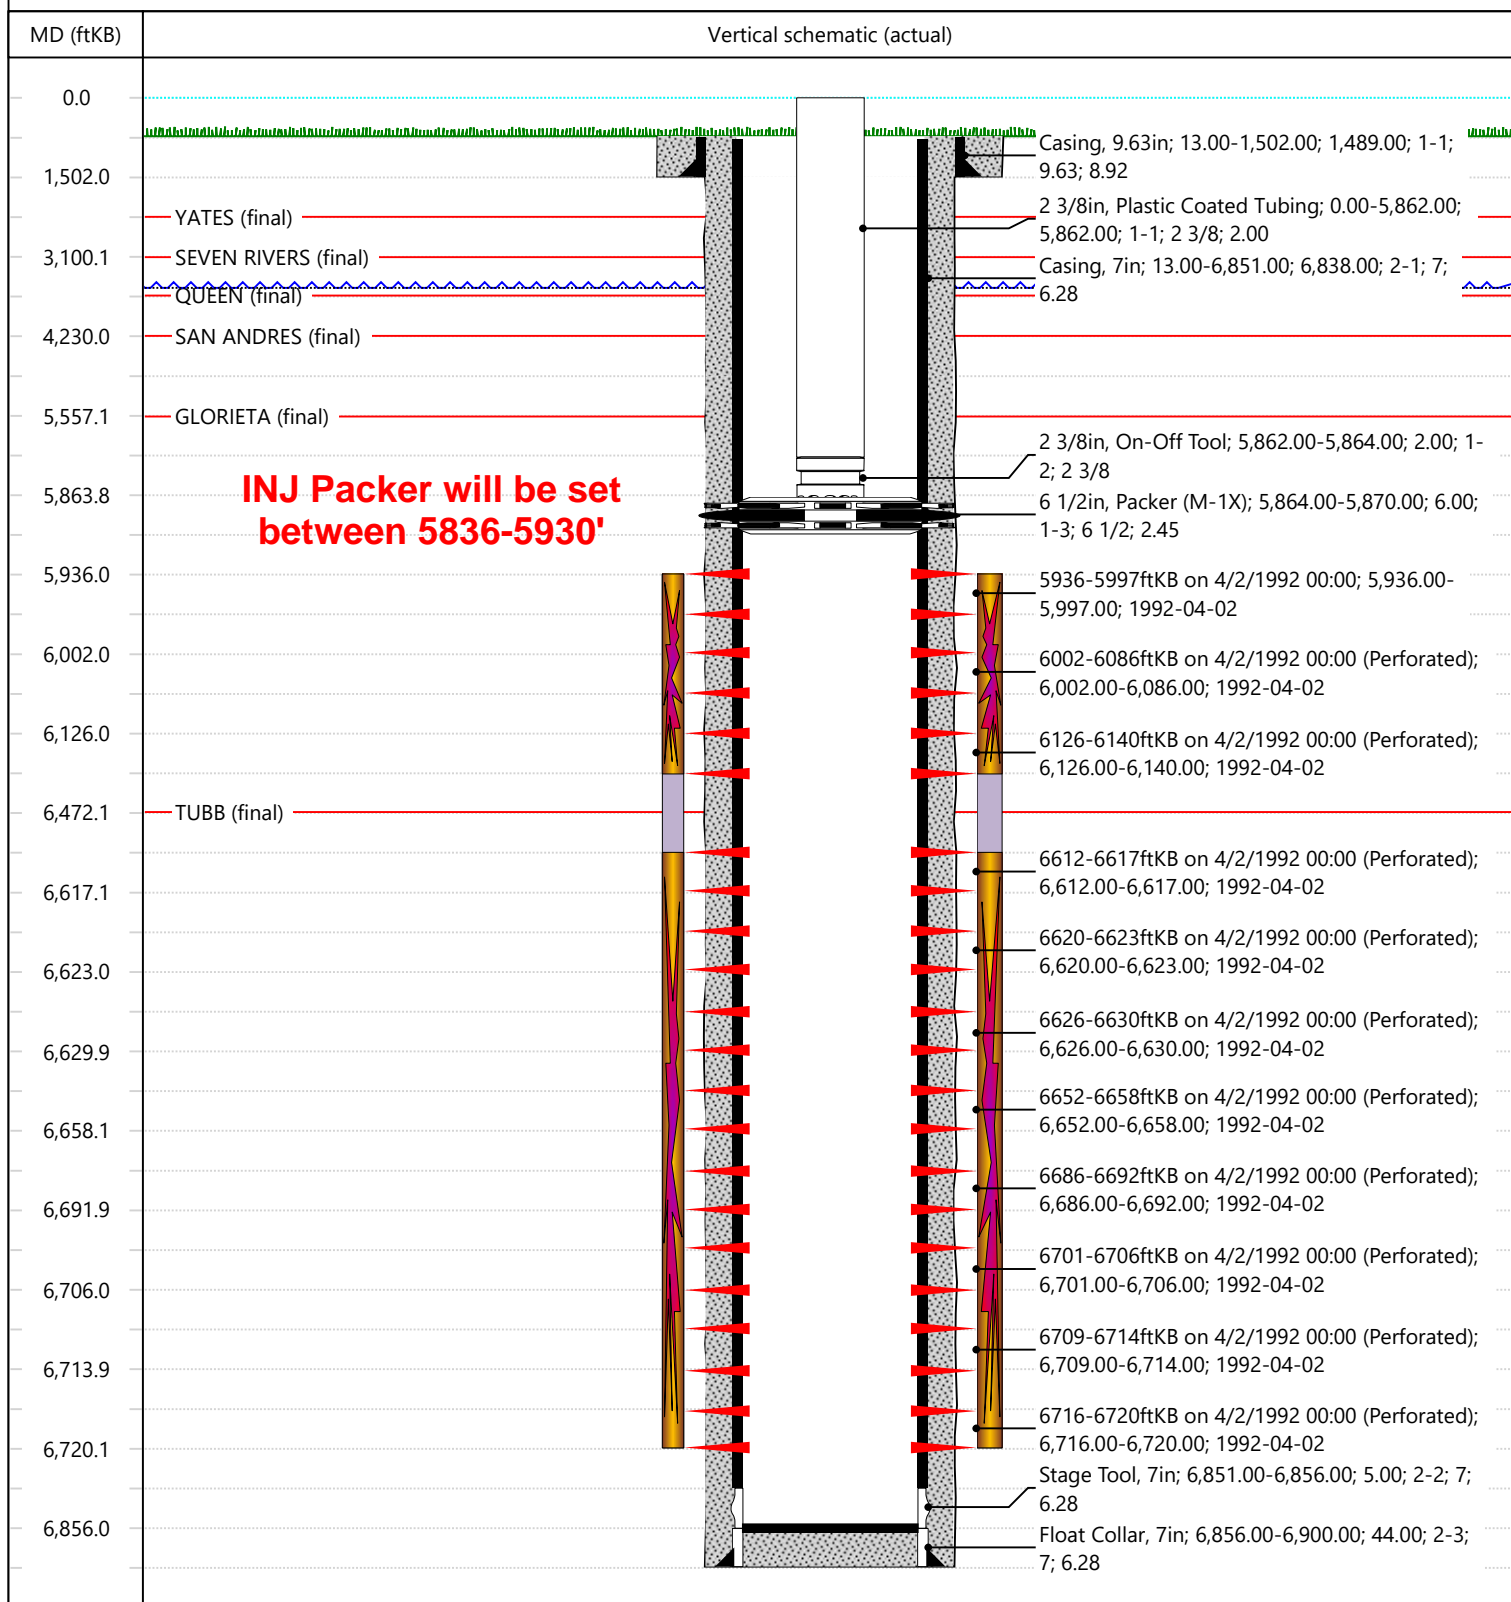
| MD (ftKB) | Vertical schematic (actual) |
|---|---|

0.0
1,502.0
3,100.1
4,230.0
5,557.1
5,863.8
5,936.0
6,002.0
6,126.0
6,472.1
6,617.1
6,623.0
6,629.9
6,658.1
6,691.9
6,706.0
6,713.9
6,720.1
6,856.0

YATES (final)
SEVEN RIVERS (final)
QUEEN (final)
SAN ANDRES (final)
GLORIETA (final)
TUBB (final)

INJ Packer will be set between 5836-5930'

Casing, 9.63in; 13.00-1,502.00; 1,489.00; 1-1; 9.63; 8.92
2 3/8in, Plastic Coated Tubing; 0.00-5,862.00; 5,862.00; 1-1; 2 3/8; 2.00
Casing, 7in; 13.00-6,851.00; 6,838.00; 2-1; 7; 6.28
2 3/8in, On-Off Tool; 5,862.00-5,864.00; 2.00; 1-2; 2 3/8
6 1/2in, Packer (M-1X); 5,864.00-5,870.00; 6.00; 1-3; 6 1/2; 2.45
5936-5997ftKB on 4/2/1992 00:00; 5,936.00-5,997.00; 1992-04-02
6002-6086ftKB on 4/2/1992 00:00 (Perforated); 6,002.00-6,086.00; 1992-04-02
6126-6140ftKB on 4/2/1992 00:00 (Perforated); 6,126.00-6,140.00; 1992-04-02
6612-6617ftKB on 4/2/1992 00:00 (Perforated); 6,612.00-6,617.00; 1992-04-02
6620-6623ftKB on 4/2/1992 00:00 (Perforated); 6,620.00-6,623.00; 1992-04-02
6626-6630ftKB on 4/2/1992 00:00 (Perforated); 6,626.00-6,630.00; 1992-04-02
6652-6658ftKB on 4/2/1992 00:00 (Perforated); 6,652.00-6,658.00; 1992-04-02
6686-6692ftKB on 4/2/1992 00:00 (Perforated); 6,686.00-6,692.00; 1992-04-02
6701-6706ftKB on 4/2/1992 00:00 (Perforated); 6,701.00-6,706.00; 1992-04-02
6709-6714ftKB on 4/2/1992 00:00 (Perforated); 6,709.00-6,714.00; 1992-04-02
6716-6720ftKB on 4/2/1992 00:00 (Perforated); 6,716.00-6,720.00; 1992-04-02
Stage Tool, 7in; 6,851.00-6,856.00; 5.00; 2-2; 7; 6.28
Float Collar, 7in; 6,856.00-6,900.00; 44.00; 2-3; 7; 6.28